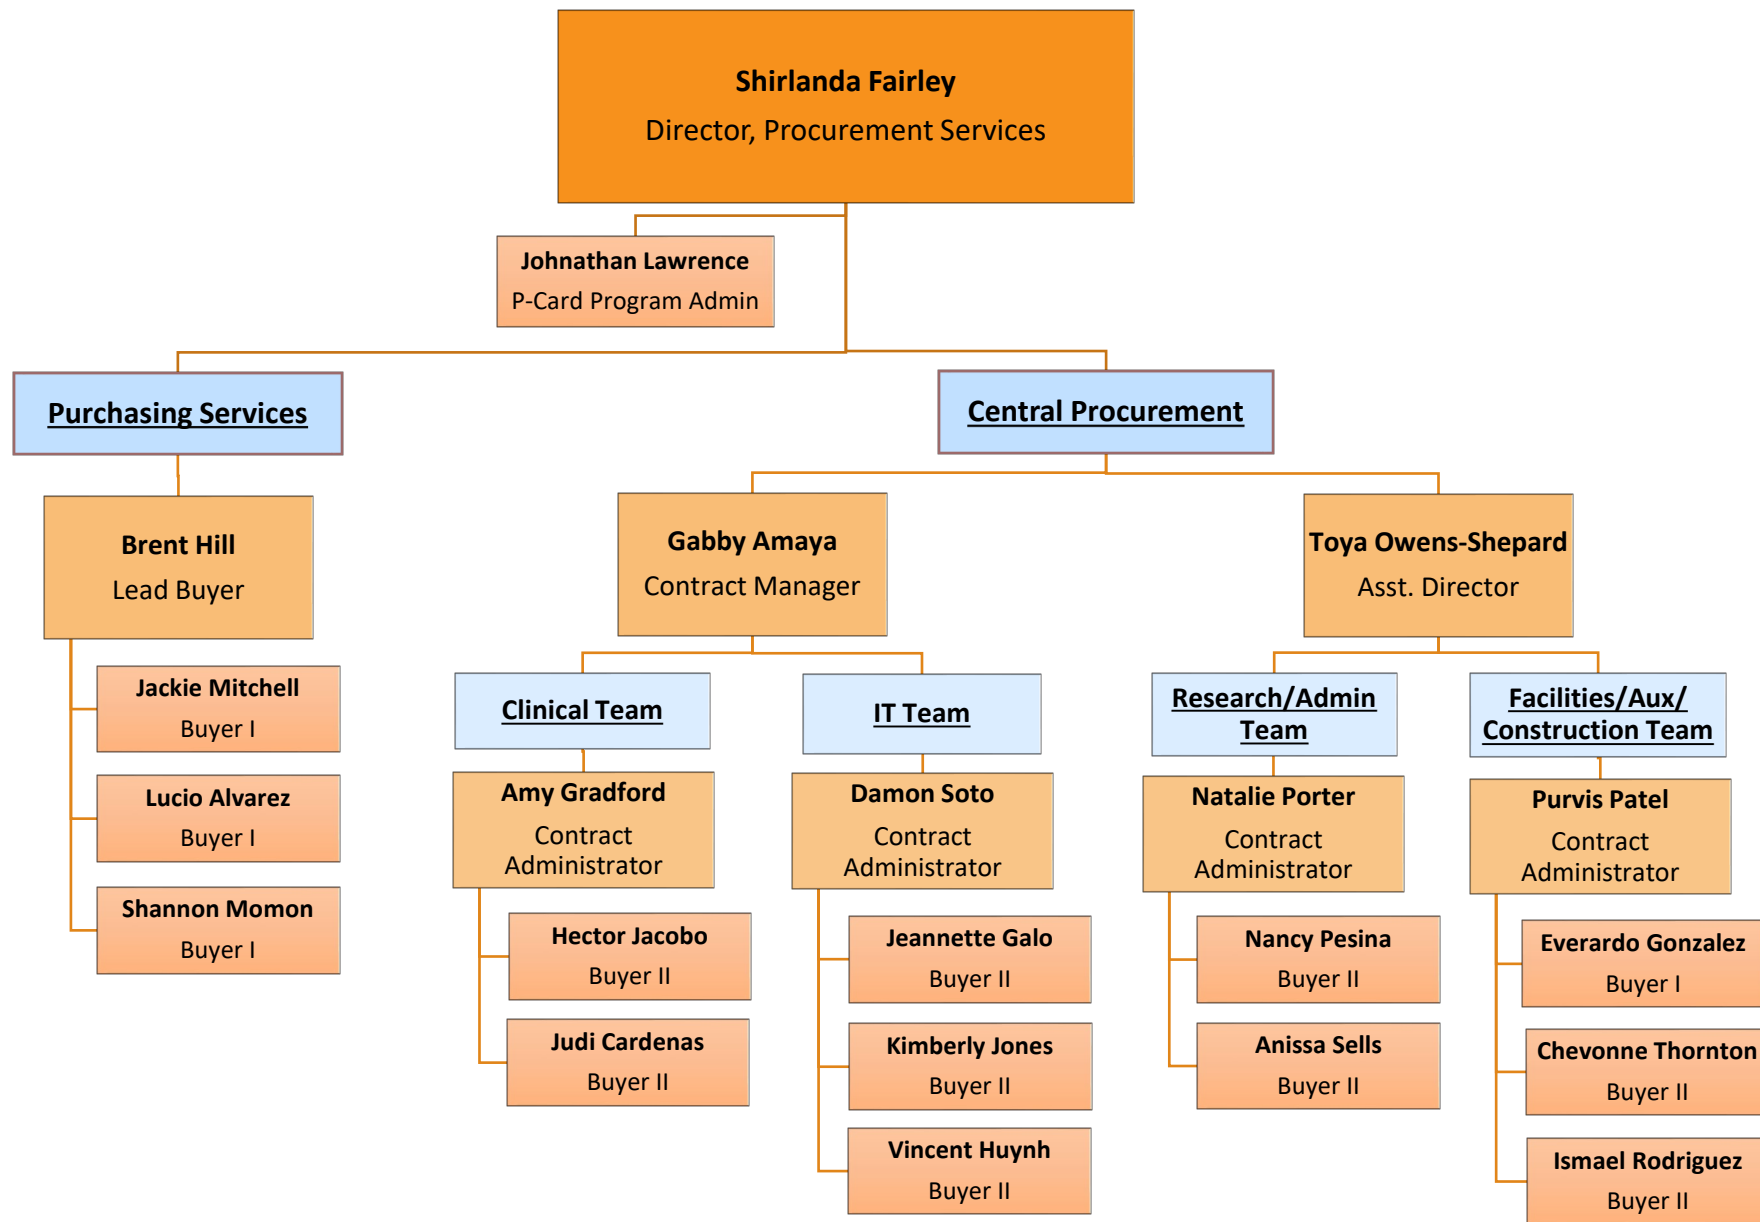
Shirlanda Fairley
Director, Procurement Services

Johnathan Lawrence
P-Card Program Admin

Purchasing Services

Central Procurement

Brent Hill
Lead Buyer

Jackie Mitchell
Buyer I

Lucio Alvarez
Buyer I

Shannon Momon
Buyer I

Gabby Amaya
Contract Manager

Toya Owens-Shepard
Asst. Director

Clinical Team

IT Team

Research/Admin Team

Facilities/Aux/ Construction Team

Amy Gradford
Contract Administrator

Damon Soto
Contract Administrator

Natalie Porter
Contract Administrator

Purvis Patel
Contract Administrator

Hector Jacobo
Buyer II

Judi Cardenas
Buyer II

Jeannette Galo
Buyer II

Kimberly Jones
Buyer II

Vincent Huynh
Buyer II

Nancy Pesina
Buyer II

Anissa Sells
Buyer II

Everardo Gonzalez
Buyer I

Chevonne Thornton
Buyer II

Ismael Rodriguez
Buyer II